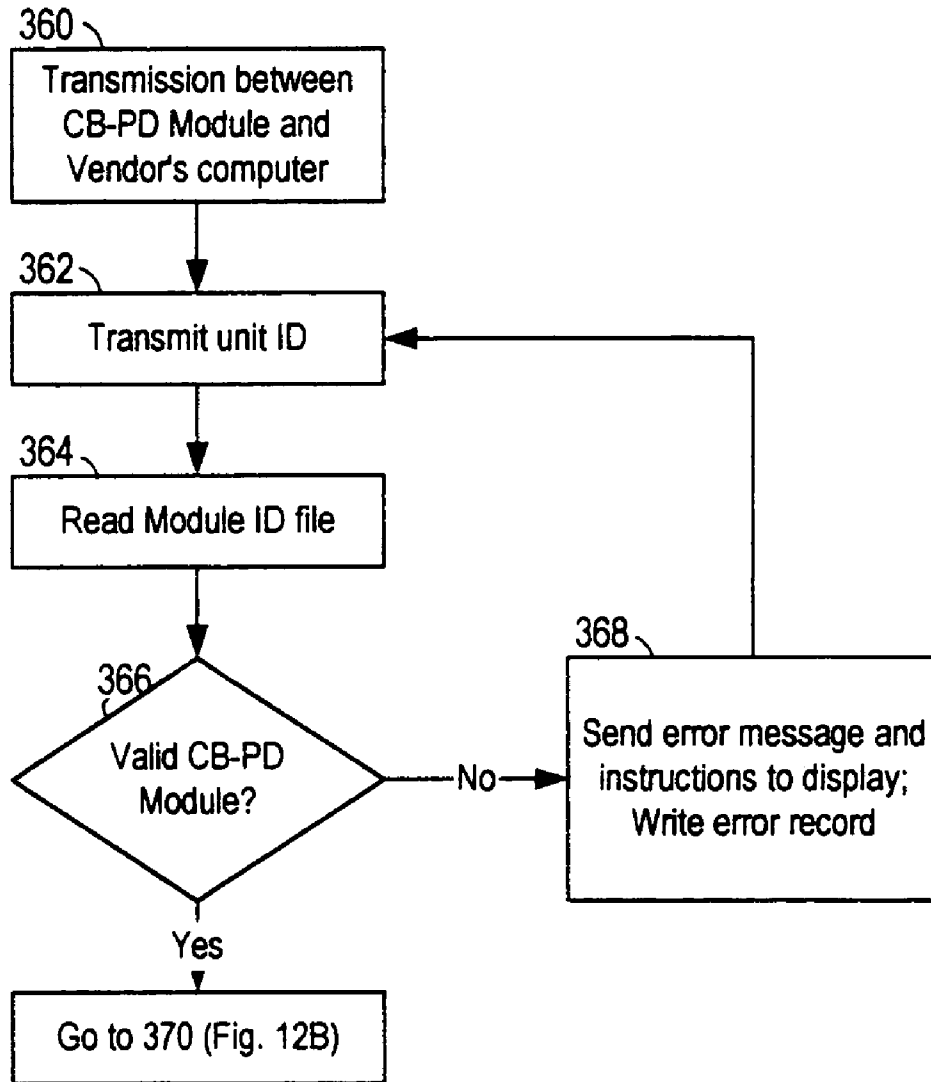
360

Transmission between CB-PD Module and Vendor's computer

362

Transmit unit ID

364

Read Module ID file

366

Valid CB-PD Module?

No

368

Send error message and instructions to display; Write error record

Yes

Go to 370 (Fig. 12B)